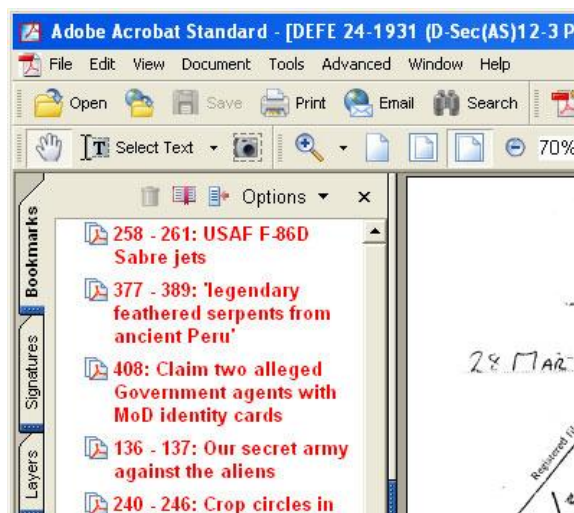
Adobe Acrobat Standard - [DEFE 24-1931 (D-Sec(AS)12-3 P

File Edit View Document Tools Advanced Window Help

Open Save Print Email Search

Select Text 70%

Options ×

Bookmarks

Signatures

Layers

258 - 261: USAF F-86D Sabre jets

377 - 389: 'legendary feathered serpents from ancient Peru'

408: Claim two alleged Government agents with MoD identity cards

136 - 137: Our secret army against the aliens

240 - 246: Crop circles in

28 MAR

Registered